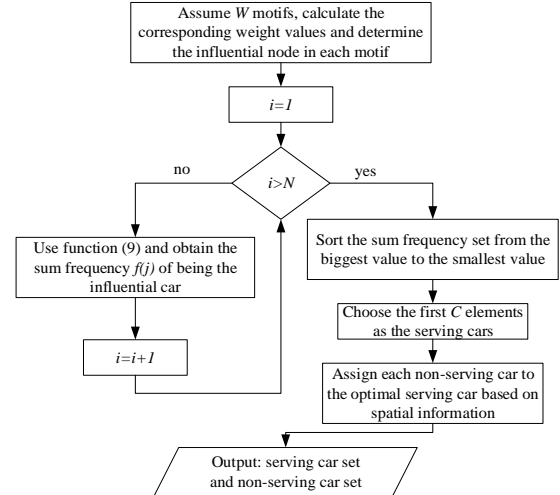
Assume $W$ motifs, calculate the corresponding weight values and determine the influential node in each motif

$i=1$

no

$i>N$

yes

Use function (9) and obtain the sum frequency $f(j)$ of being the influential car

$i=i+1$

Sort the sum frequency set from the biggest value to the smallest value

Choose the first $C$ elements as the serving cars

Assign each non-serving car to the optimal serving car based on spatial information

Output: serving car set and non-serving car set